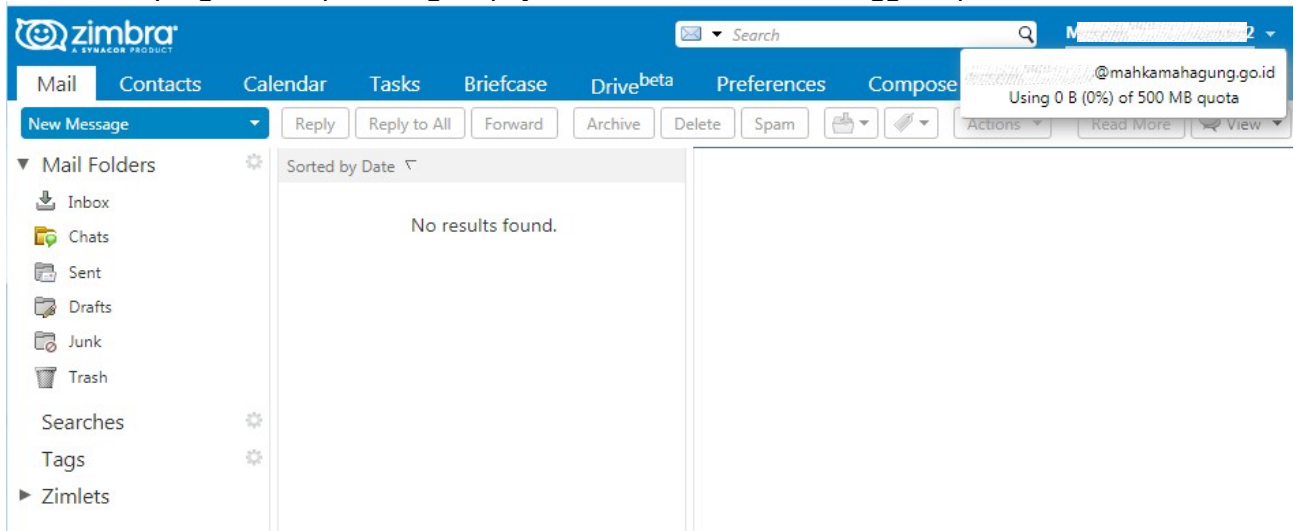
zimbra
A SYNACOR PRODUCT

Search

M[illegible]2

Mail Contacts Calendar Tasks Briefcase Drive$^{beta}$ Preferences Compose

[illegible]@mahkamahagung.go.id
Using 0 B (0%) of 500 MB quota

New Message

Reply Reply to All Forward Archive Delete Spam Actions Read More View

Mail Folders
Inbox
Chats
Sent
Drafts
Junk
Trash

Searches
Tags
Zimlets

Sorted by Date

No results found.